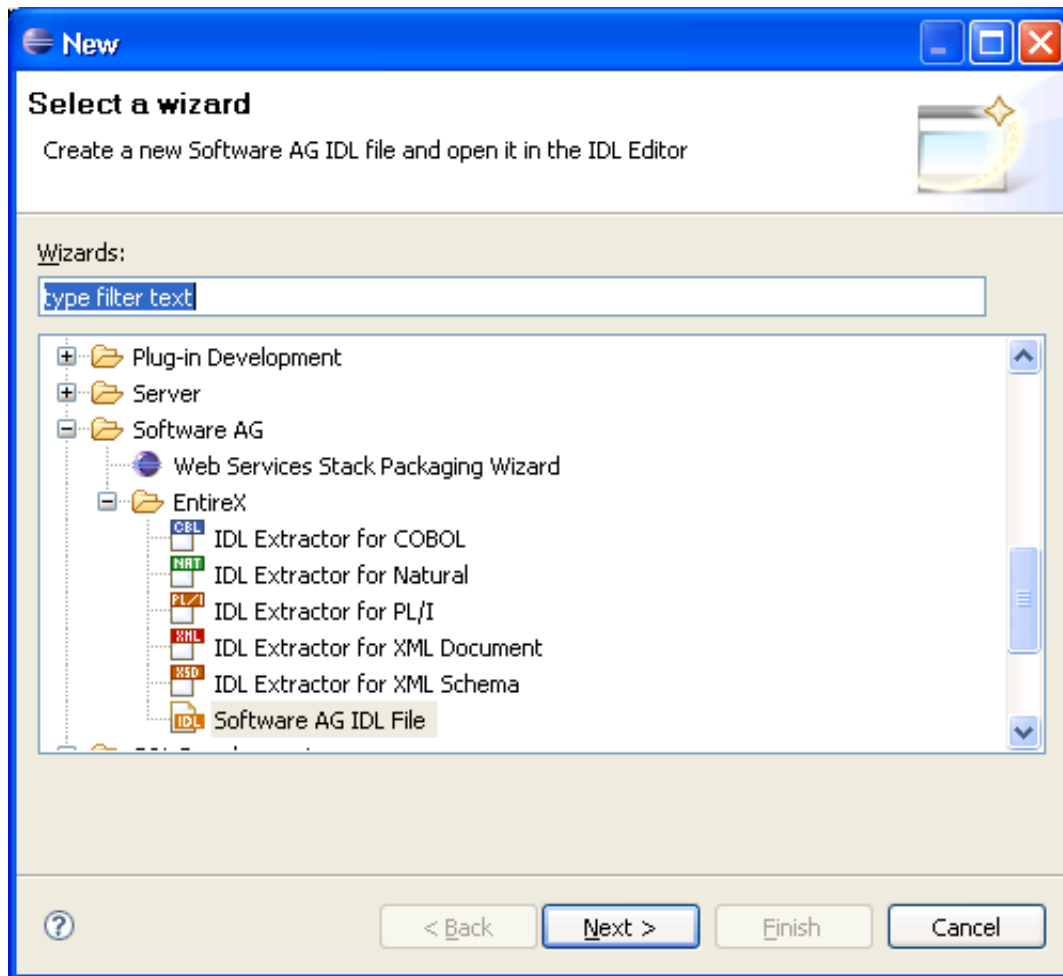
New

Select a wizard

Create a new Software AG IDL file and open it in the IDL Editor

Wizards:

type filter text

Plug-in Development
Server
Software AG
Web Services Stack Packaging Wizard
EntireX
CBL IDL Extractor for COBOL
NAT IDL Extractor for Natural
PL/I IDL Extractor for PL/I
XML IDL Extractor for XML Document
XSD IDL Extractor for XML Schema
IDL Software AG IDL File
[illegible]

?

< Back
Next >
Finish
Cancel